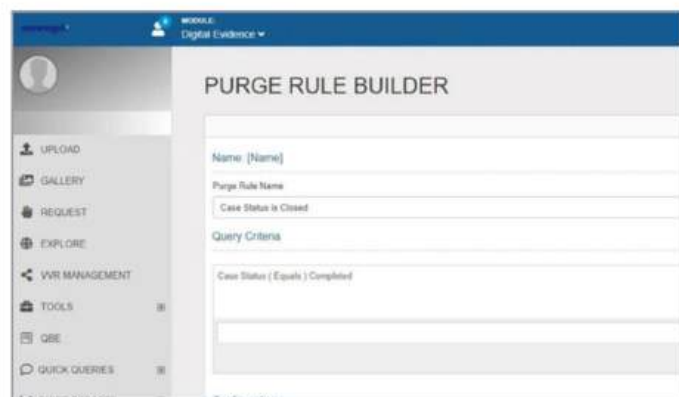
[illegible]

MODULE:
Digital Evidence

PURGE RULE BUILDER

UPLOAD
GALLERY
REQUEST
EXPLORE
VVR MANAGEMENT
TOOLS
QBE
QUICK QUERIES

Name [Name]

Purge Rule Name

Case Status is Closed

Query Criteria

Case Status ( Equals ) Completed